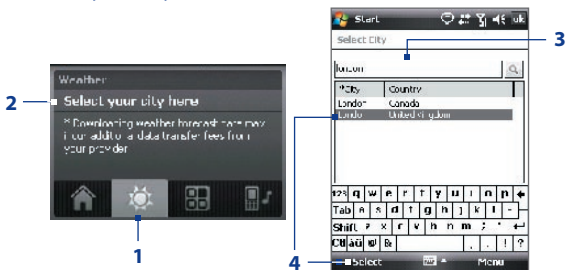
Weather

2

Select your city here

* Downloading weather forecast here may incur additional data transfer fees from your provider

1

Start

ok

Select City

3

london

City | Country
London | Canada
London | United Kingdom

123 q w e r t y u i o p
Tab a s d f g h j k l -
Shift z x c v b n m ; '
Ctl áü \ \

4

Select

Menu